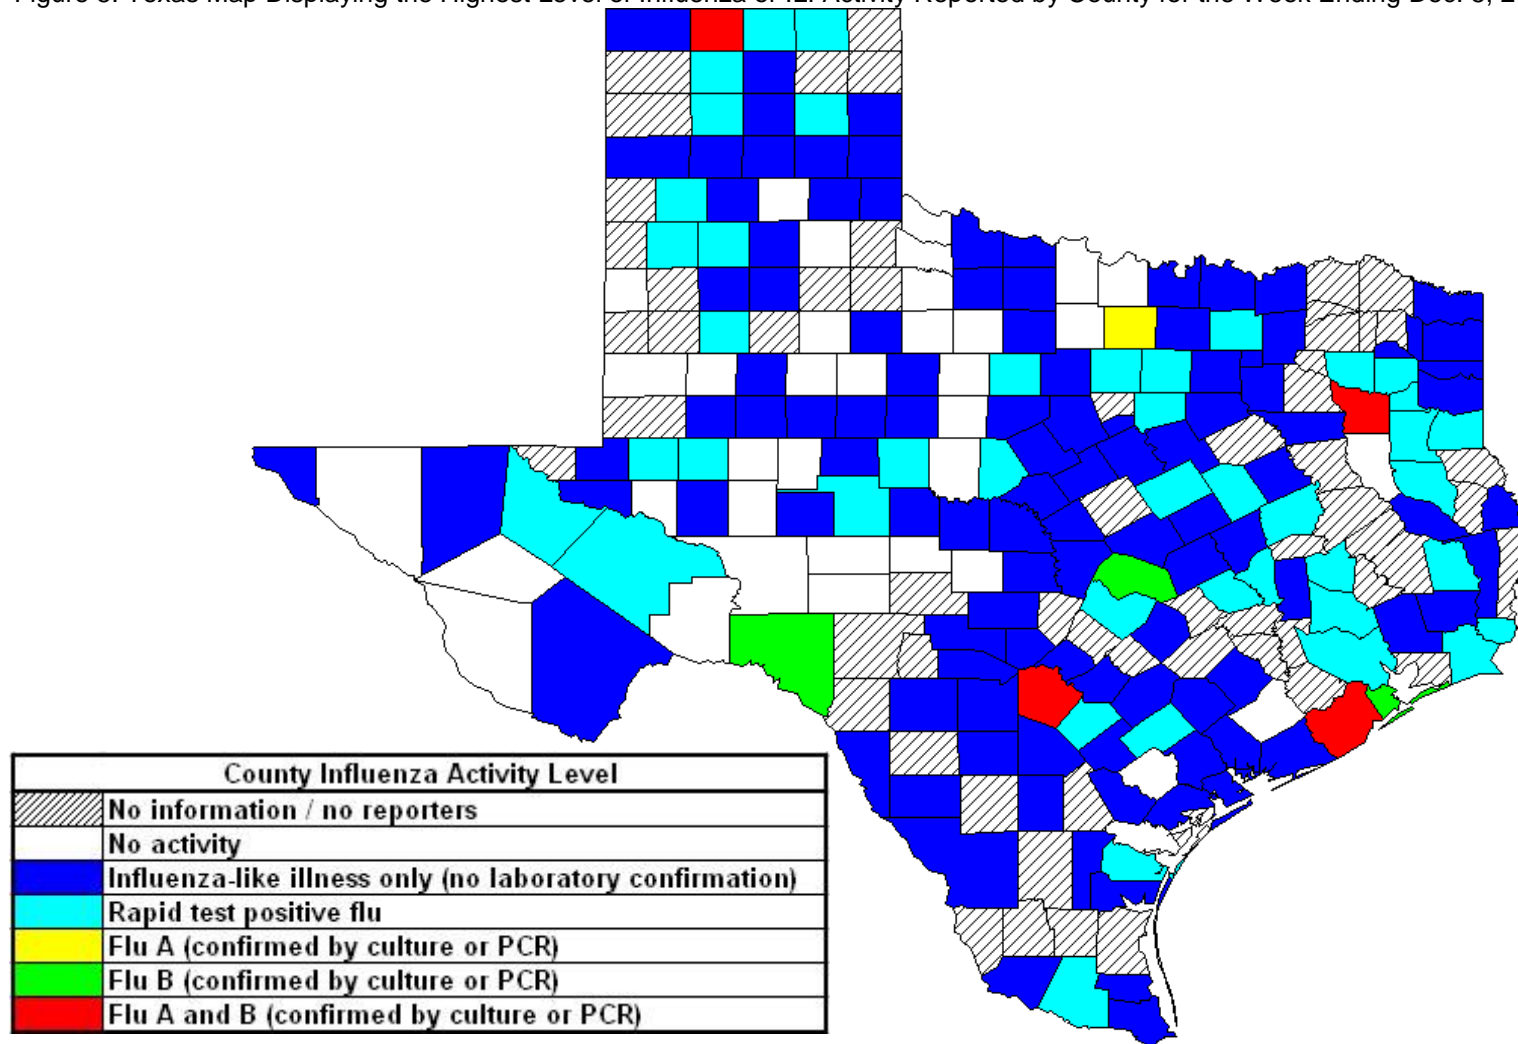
Figure 3. Texas Map Displaying the Highest Level of Influenza or ILI Activity Reported by County for the Week Ending Dec. 8, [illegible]

| County Influenza Activity Level | |
|---|---|
| | No information / no reporters |
| | No activity |
| | Influenza-like illness only (no laboratory confirmation) |
| | Rapid test positive flu |
| | Flu A (confirmed by culture or PCR) |
| | Flu B (confirmed by culture or PCR) |
| | Flu A and B (confirmed by culture or PCR) |